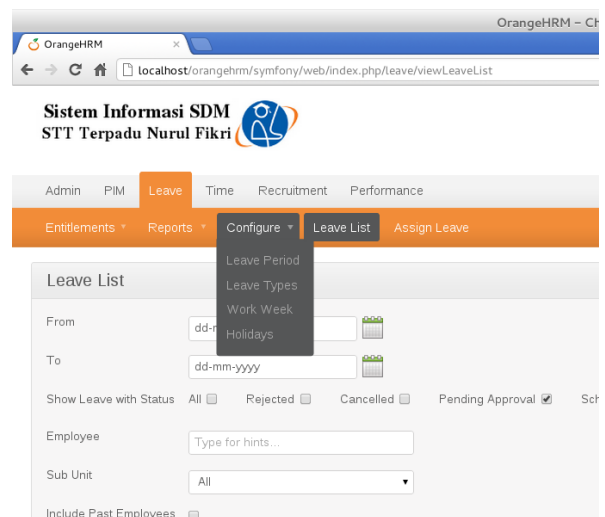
OrangeHRM – Ch

OrangeHRM ×

localhost/orangehrm/symfony/web/index.php/leave/viewLeaveList

Sistem Informasi SDM
STT Terpadu Nurul Fikri

Admin PIM Leave Time Recruitment Performance

Entitlements ▾ Reports ▾ Configure ▾ Leave List Assign Leave

Leave List

Leave Period
Leave Types
Work Week
Holidays

From dd-m

To dd-mm-yyyy

Show Leave with Status All Rejected Cancelled Pending Approval Sch

Employee Type for hints...

Sub Unit All

Include Past Employees